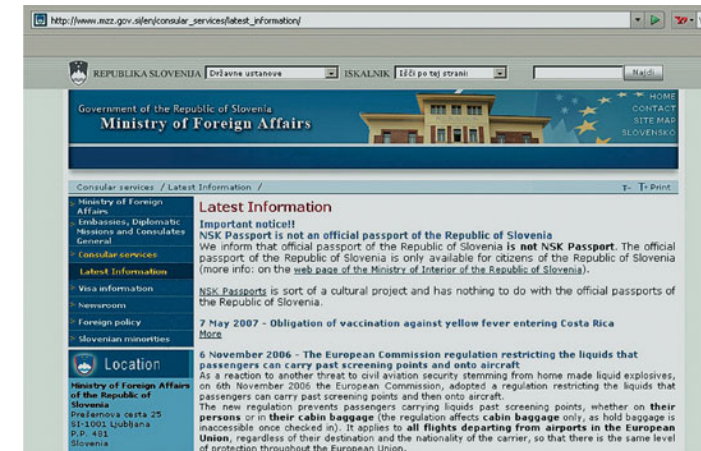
http://www.mzz.gov.si/en/consular_services/latest_information/

REPUBLIKA SLOVENIJA Državne ustanove ISKALNIK Išči po tej strani Najdi

Government of the Republic of Slovenia
Ministry of Foreign Affairs

HOME
CONTACT
SITE MAP
SLOVENSKO

Consular services / Latest Information /

T- T+ Print

Ministry of Foreign Affairs
Embassies, Diplomatic Missions and Consulates General
Consular services
Latest Information
Visa information
Newsroom
Foreign policy
Slovenian minorities

Location

Ministry of Foreign Affairs of the Republic of Slovenia
Prešernova cesta 25
SI-1001 Ljubljana
P.P. 481
Slovenia

Latest Information

Important notice!!
NSK Passport is not an official passport of the Republic of Slovenia
We inform that official passport of the Republic of Slovenia is not NSK Passport. The official passport of the Republic of Slovenia is only available for citizens of the Republic of Slovenia (more info: on the web page of the Ministry of Interior of the Republic of Slovenia).

NSK Passports is sort of a cultural project and has nothing to do with the official passports of the Republic of Slovenia.

7 May 2007 - Obligation of vaccination against yellow fever entering Costa Rica
More

6 November 2006 - The European Commission regulation restricting the liquids that passengers can carry past screening points and onto aircraft
As a reaction to another threat to civil aviation security stemming from home made liquid explosives, on 6th November 2006 the European Commission, adopted a regulation restricting the liquids that passengers can carry past screening points and then onto aircraft.
The new regulation prevents passengers carrying liquids past screening points, whether on their persons or in their cabin baggage (the regulation affects cabin baggage only, as hold baggage is inaccessible once checked in). It applies to all flights departing from airports in the European Union, regardless of their destination and the nationality of the carrier, so that there is the same level of protection throughout the European Union.